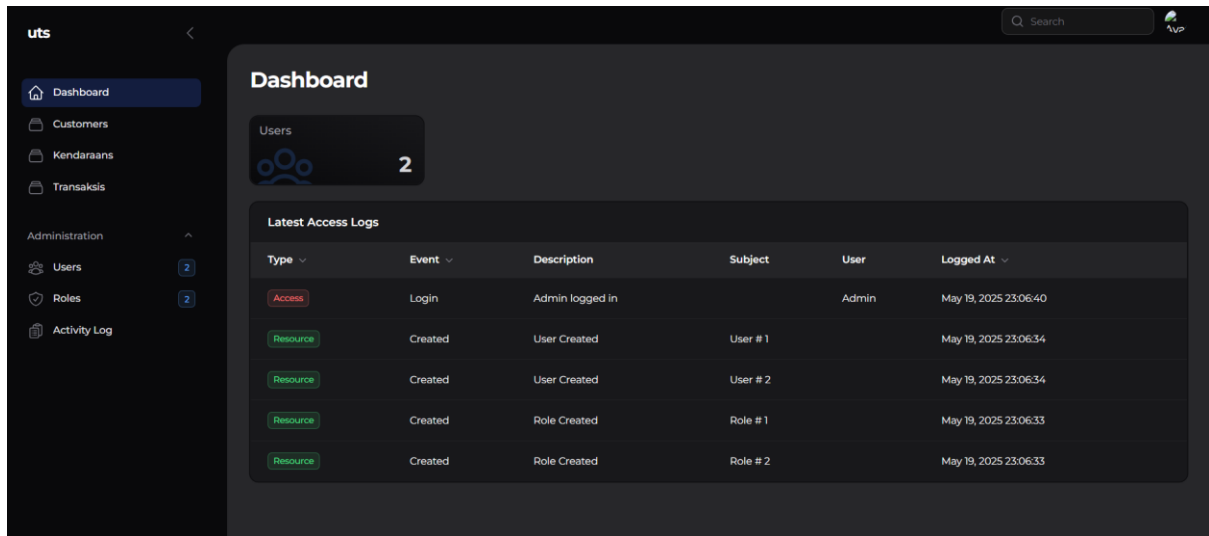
uts

Dashboard
Customers
Kendaraans
Transaksis

Administration
Users 2
Roles 2
Activity Log

Search

AVP

Dashboard

Users
2

Latest Access Logs

| Type | Event | Description | Subject | User | Logged At |
|---|---|---|---|---|---|
| Access | Login | Admin logged in | | Admin | May 19, 2025 23:06:40 |
| Resource | Created | User Created | User # 1 | | May 19, 2025 23:06:34 |
| Resource | Created | User Created | User # 2 | | May 19, 2025 23:06:34 |
| Resource | Created | Role Created | Role # 1 | | May 19, 2025 23:06:33 |
| Resource | Created | Role Created | Role # 2 | | May 19, 2025 23:06:33 |